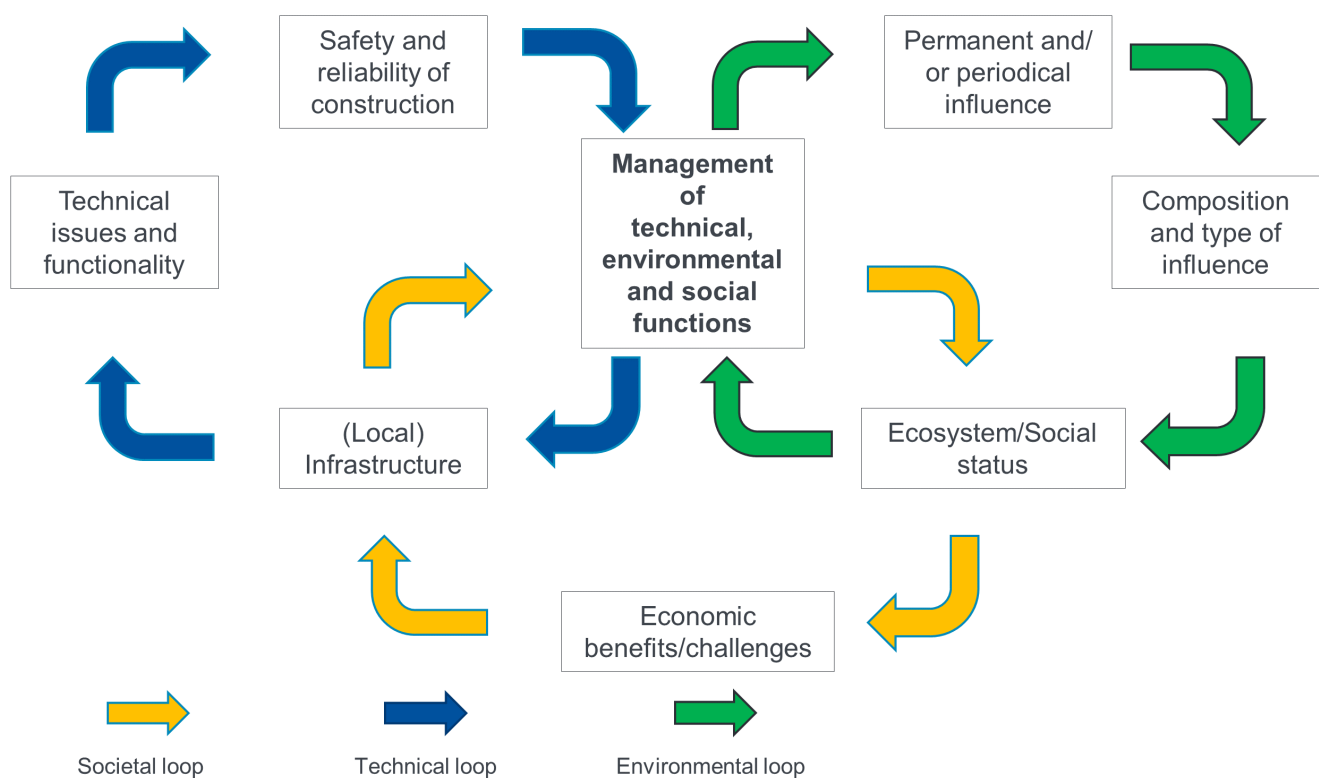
Safety and reliability of construction

Permanent and/ or periodical influence

Management of technical, environmental and social functions

Technical issues and functionality

Composition and type of influence

(Local) Infrastructure

Ecosystem/Social status

Economic benefits/challenges

Societal loop

Technical loop

Environmental loop